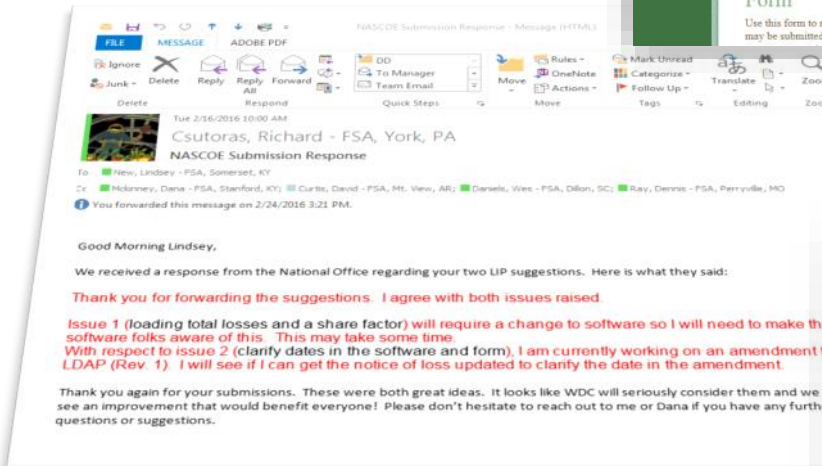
Form

Use this form to r
may be submitted

NASCOE Submission Response - Message (HTML)

FILE MESSAGE ADOBE PDF

Ignore
Junk
Delete
Reply
Reply All
Forward
Delete
Respond
DD
To Manager
Team Email
Quick Steps
Move
Rules
OneNote
Actions
Move
Mark Unread
Categorize
Follow Up
Tags
Translate
Editing
Zoo

Tue 2/16/2016 10:00 AM
Csutoras, Richard - FSA, York, PA
NASCOE Submission Response
To New, Lindsey - FSA, Somerset, KY
Cc Mckinney, Dana - FSA, Stanford, KY; Curtis, David - FSA, Mt. View, AR; Daniels, Wes - FSA, Dillon, SC; Ray, Dennis - FSA, Perryville, MO
You forwarded this message on 2/24/2016 3:21 PM.

Good Morning Lindsey,

We received a response from the National Office regarding your two LIP suggestions. Here is what they said:

Thank you for forwarding the suggestions. I agree with both issues raised.

Issue 1 (loading total losses and a share factor) will require a change to software so I will need to make th software folks aware of this. This may take some time.
With respect to issue 2 (clarify dates in the software and form), I am currently working on an amendment LDAP (Rev. 1). I will see if I can get the notice of loss updated to clarify the date in the amendment.

Thank you again for your submissions. These were both great ideas. It looks like WDC will seriously consider them and we see an improvement that would benefit everyone! Please don't hesitate to reach out to me or Dana if you have any furth questions or suggestions.